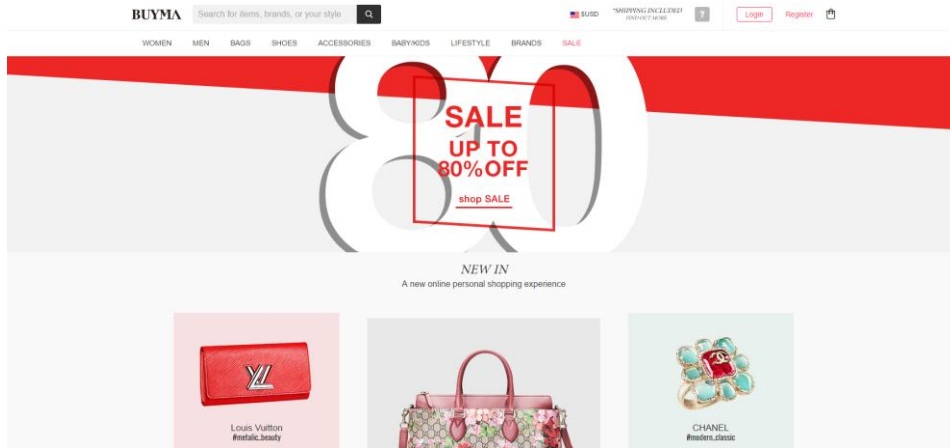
BUYMA

Search for items, brands, or your style

$USD

*SHIPPING INCLUDED
FIND OUT MORE

?

Login

Register

WOMEN MEN BAGS SHOES ACCESSORIES BABY/KIDS LIFESTYLE BRANDS SALE

80

SALE
UP TO
80%OFF

shop SALE

NEW IN

A new online personal shopping experience

Louis Vuitton
#metalic_beauty

CHANEL
#modern_classic